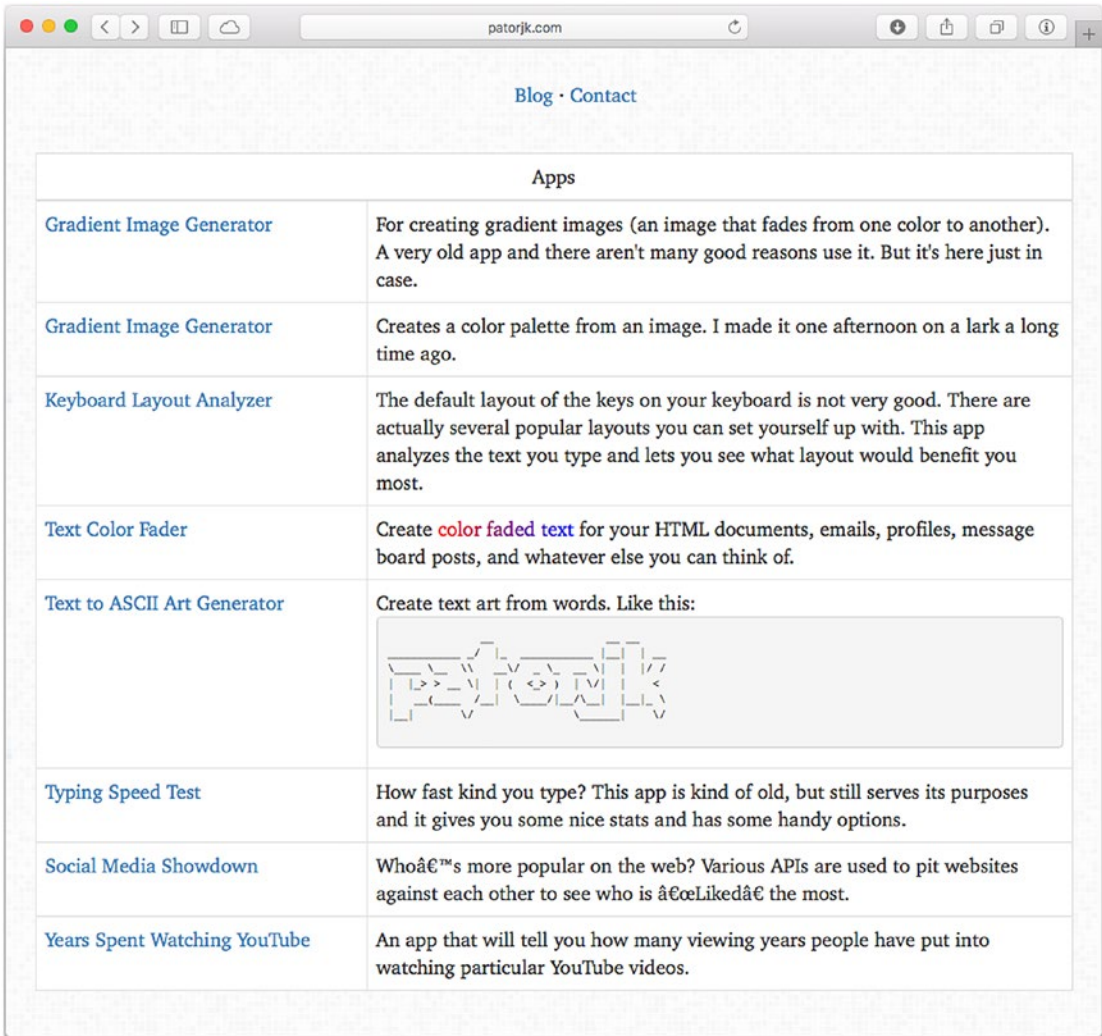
patorjk.com

Blog · Contact

| Apps | |
|---|---|
| Gradient Image Generator | For creating gradient images (an image that fades from one color to another). A very old app and there aren't many good reasons use it. But it's here just in case. |
| Gradient Image Generator | Creates a color palette from an image. I made it one afternoon on a lark a long time ago. |
| Keyboard Layout Analyzer | The default layout of the keys on your keyboard is not very good. There are actually several popular layouts you can set yourself up with. This app analyzes the text you type and lets you see what layout would benefit you most. |
| Text Color Fader | Create color faded text for your HTML documents, emails, profiles, message board posts, and whatever else you can think of. |
| Text to ASCII Art Generator | Create text art from words. Like this: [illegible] |
| Typing Speed Test | How fast kind you type? This app is kind of old, but still serves its purposes and it gives you some nice stats and has some handy options. |
| Social Media Showdown | Whoâ€™s more popular on the web? Various APIs are used to pit websites against each other to see who is â€œLikedâ€ the most. |
| Years Spent Watching YouTube | An app that will tell you how many viewing years people have put into watching particular YouTube videos. |